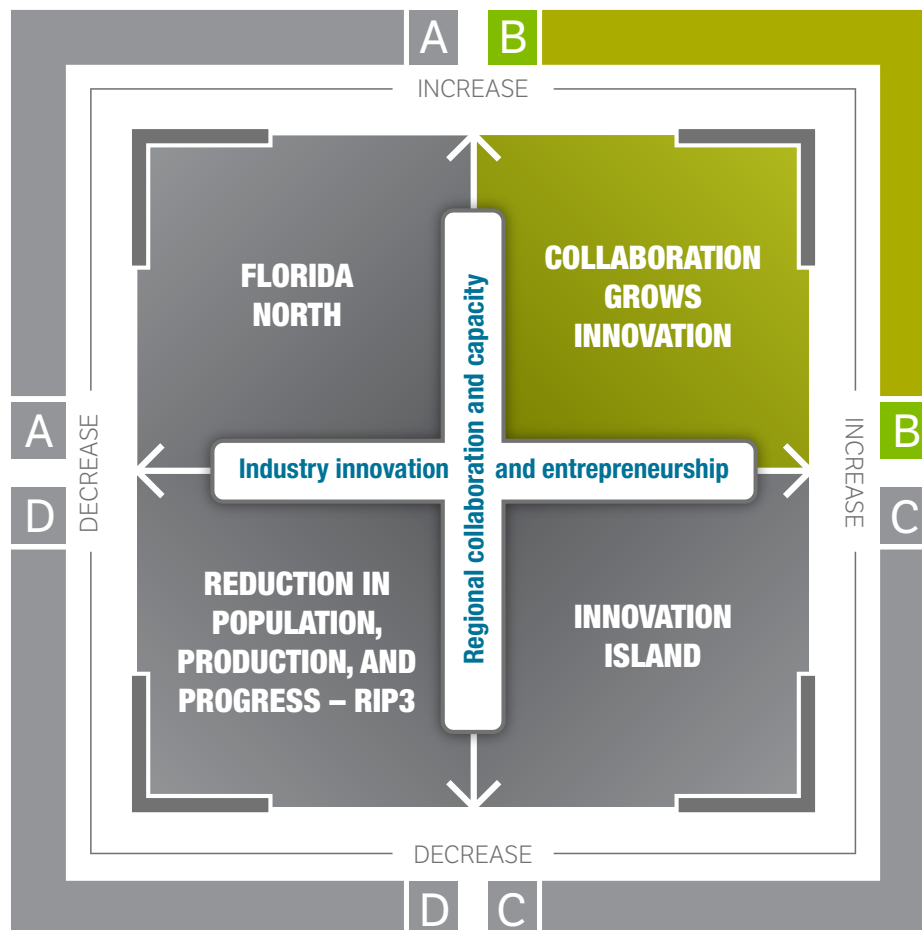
A B

INCREASE

FLORIDA NORTH

COLLABORATION GROWS INNOVATION

Regional collaboration and capacity

A

DECREASE

D

Industry innovation and entrepreneurship

B

INCREASE

C

REDUCTION IN POPULATION, PRODUCTION, AND PROGRESS – RIP3

INNOVATION ISLAND

DECREASE

D C